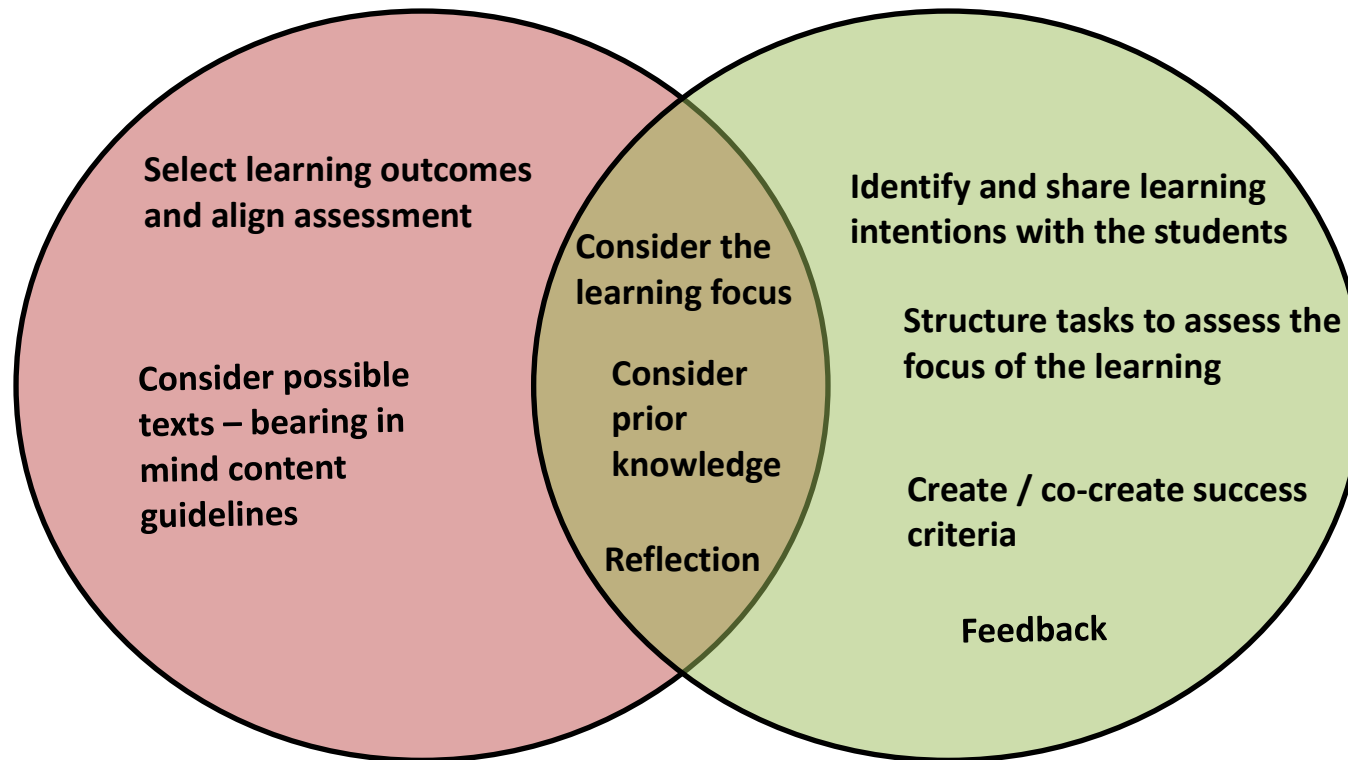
Select learning outcomes and align assessment

Consider possible texts – bearing in mind content guidelines

Consider the learning focus

Consider prior knowledge

Reflection

Identify and share learning intentions with the students

Structure tasks to assess the focus of the learning

Create / co-create success criteria

Feedback